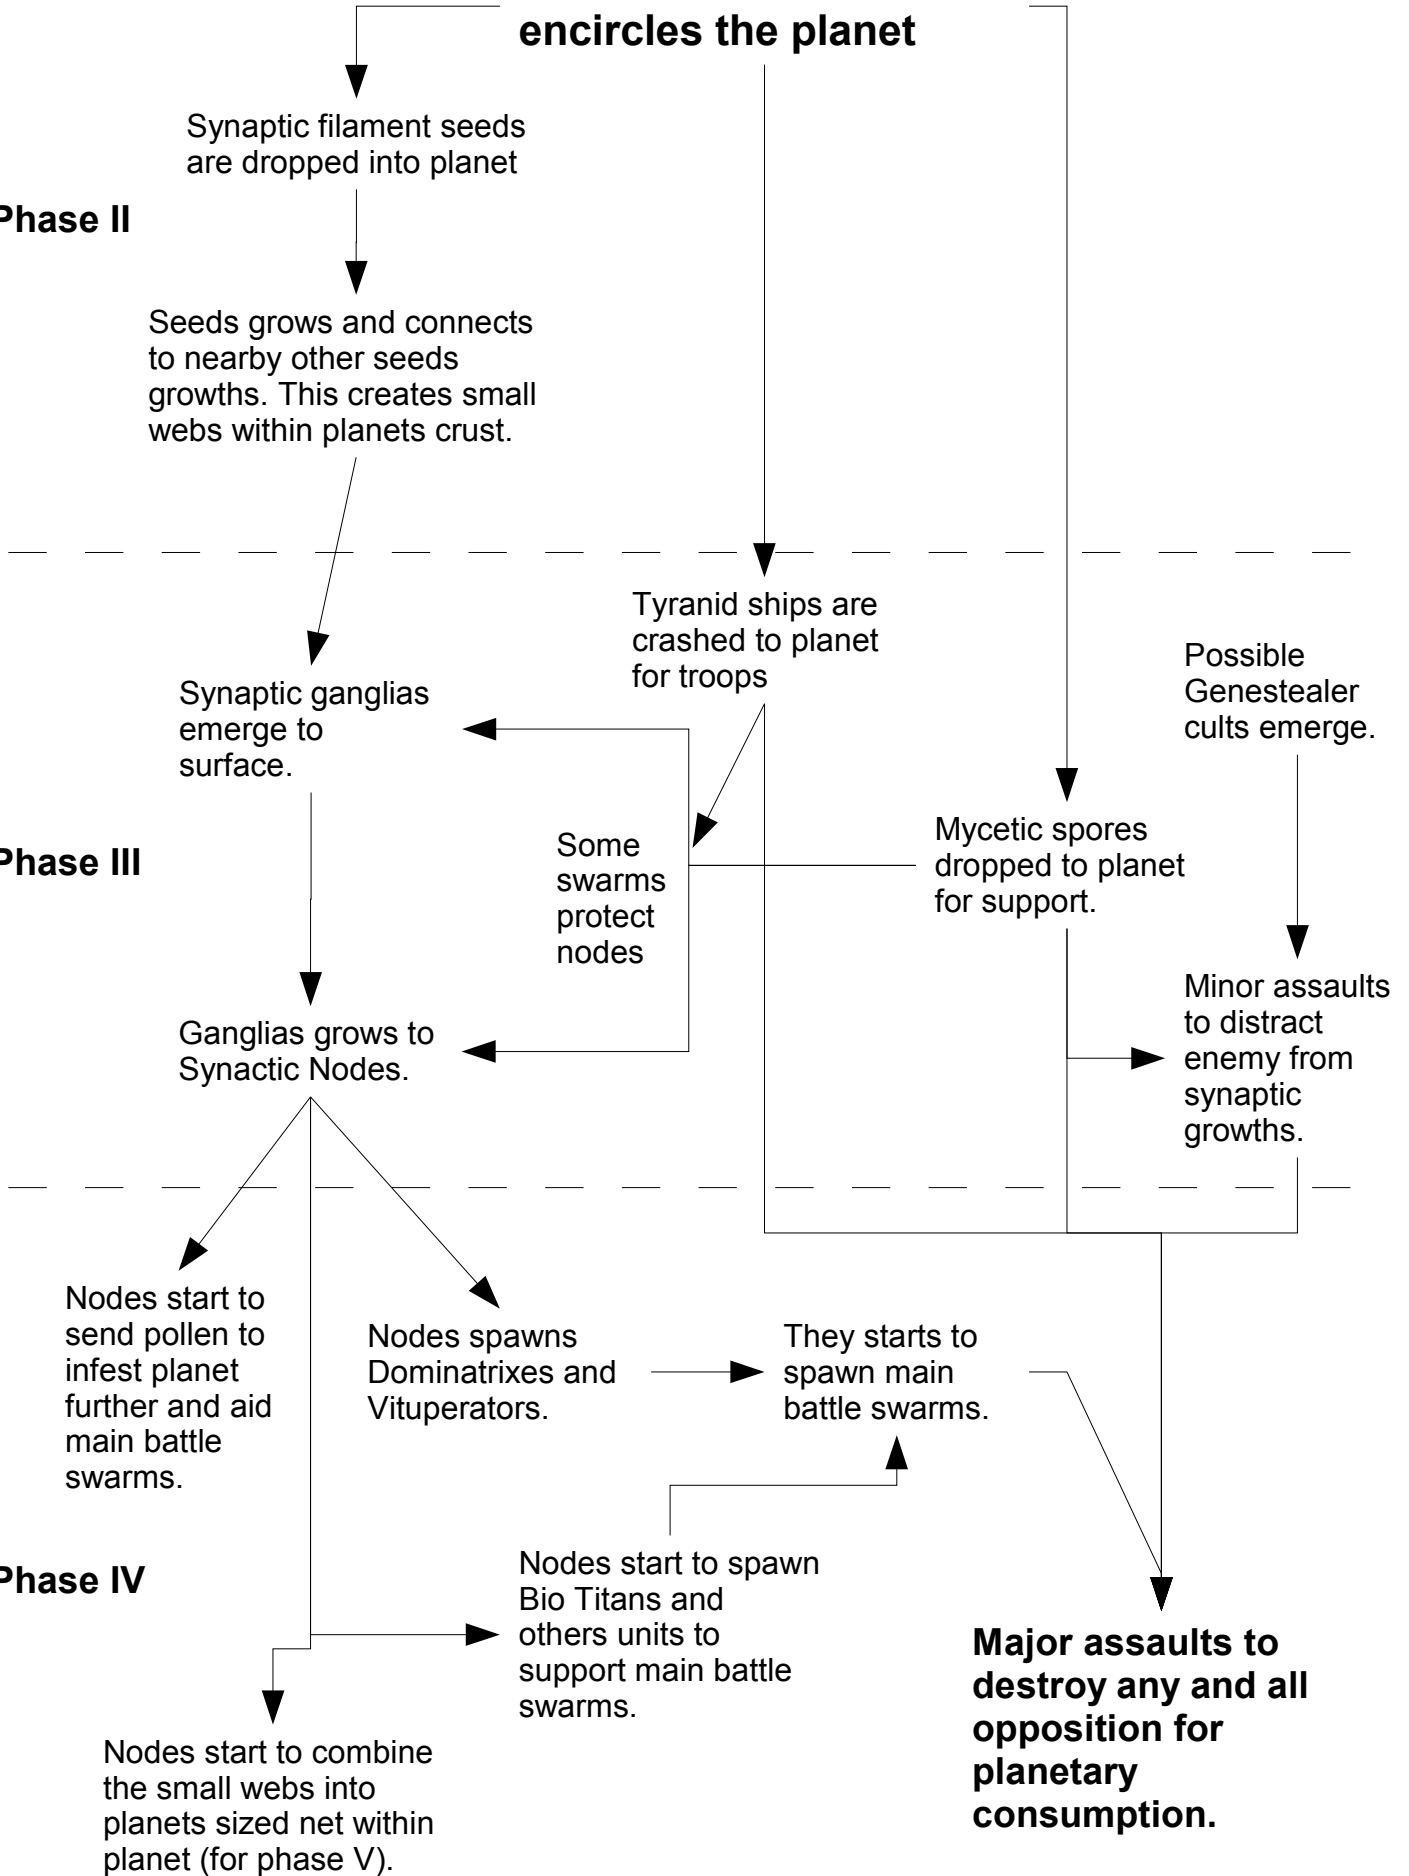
encircles the planet

Phase II

Synaptic filament seeds are dropped into planet

Seeds grows and connects to nearby other seeds growths. This creates small webs within planets crust.

Phase III

Tyranid ships are crashed to planet for troops

Possible Genestealer cults emerge.

Synaptic ganglias emerge to surface.

Some swarms protect nodes

Mycetic spores dropped to planet for support.

Minor assaults to distract enemy from synaptic growths.

Ganglias grows to Synactic Nodes.

Phase IV

Nodes start to send pollen to infest planet further and aid main battle swarms.

Nodes spawns Dominatrixes and Vituperators.

They starts to spawn main battle swarms.

Nodes start to spawn Bio Titans and others units to support main battle swarms.

Major assaults to destroy any and all opposition for planetary consumption.

Nodes start to combine the small webs into planets sized net within planet (for phase V).